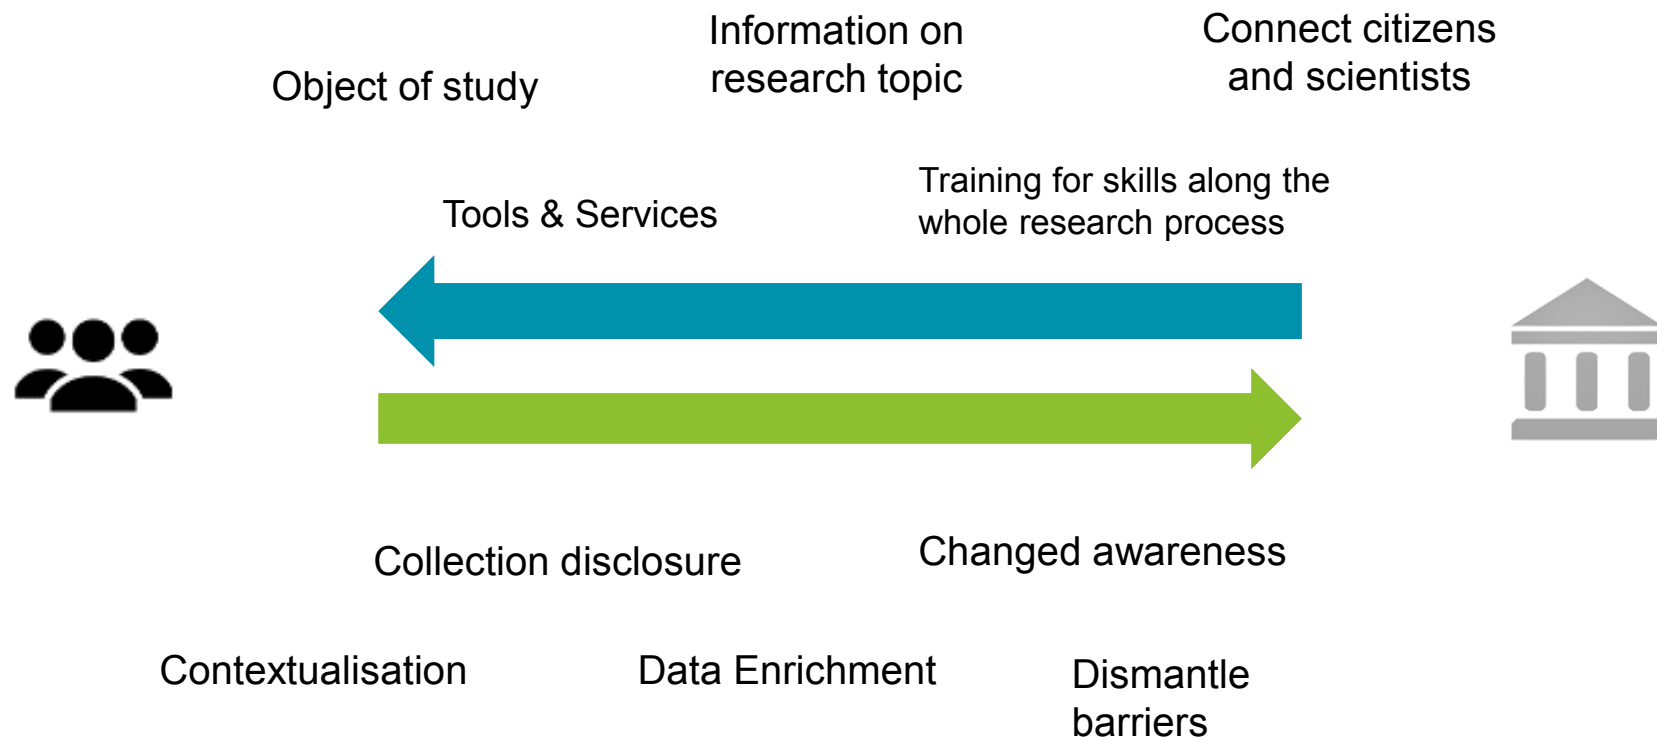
Object of study

Information on research topic

Connect citizens and scientists

Tools & Services

Training for skills along the whole research process

Collection disclosure

Changed awareness

Contextualisation

Data Enrichment

Dismantle barriers